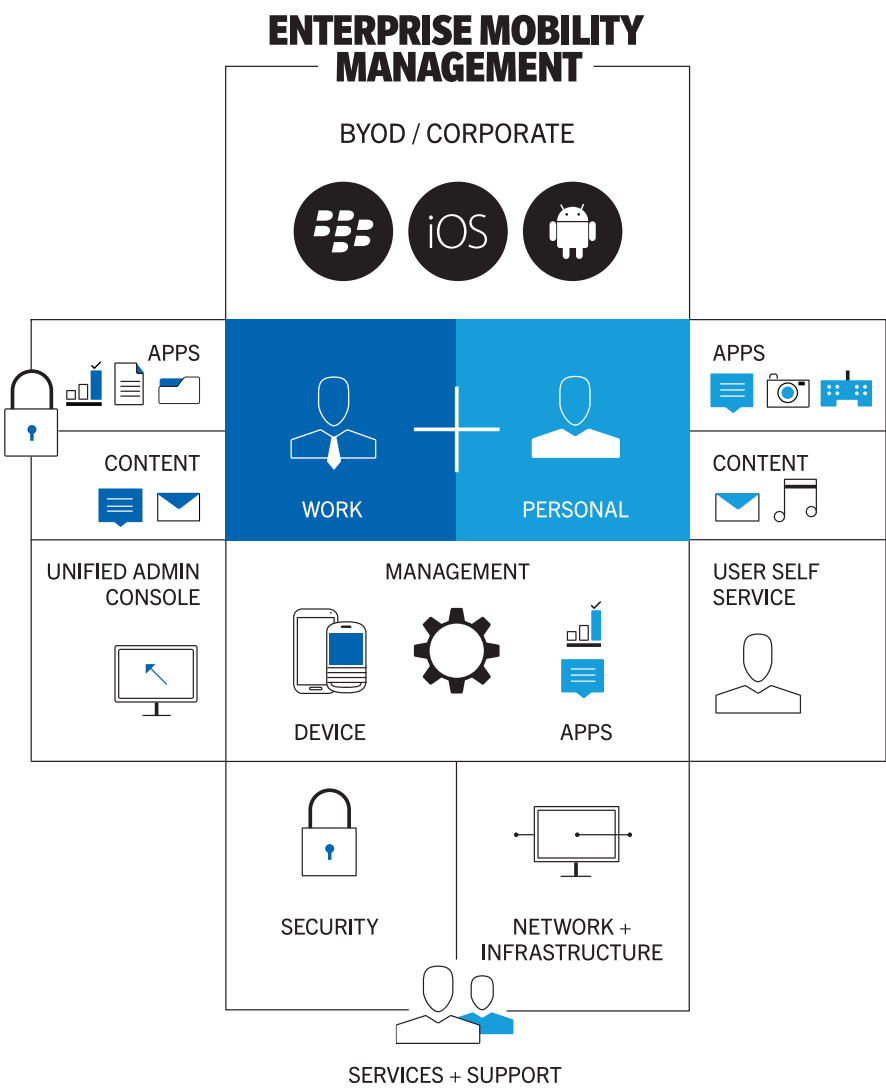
ENTERPRISE MOBILITY MANAGEMENT

BYOD / CORPORATE

iOS

APPS

CONTENT

WORK

PERSONAL

APPS

CONTENT

UNIFIED ADMIN CONSOLE

MANAGEMENT

DEVICE

APPS

USER SELF SERVICE

SECURITY

NETWORK + INFRASTRUCTURE

SERVICES + SUPPORT